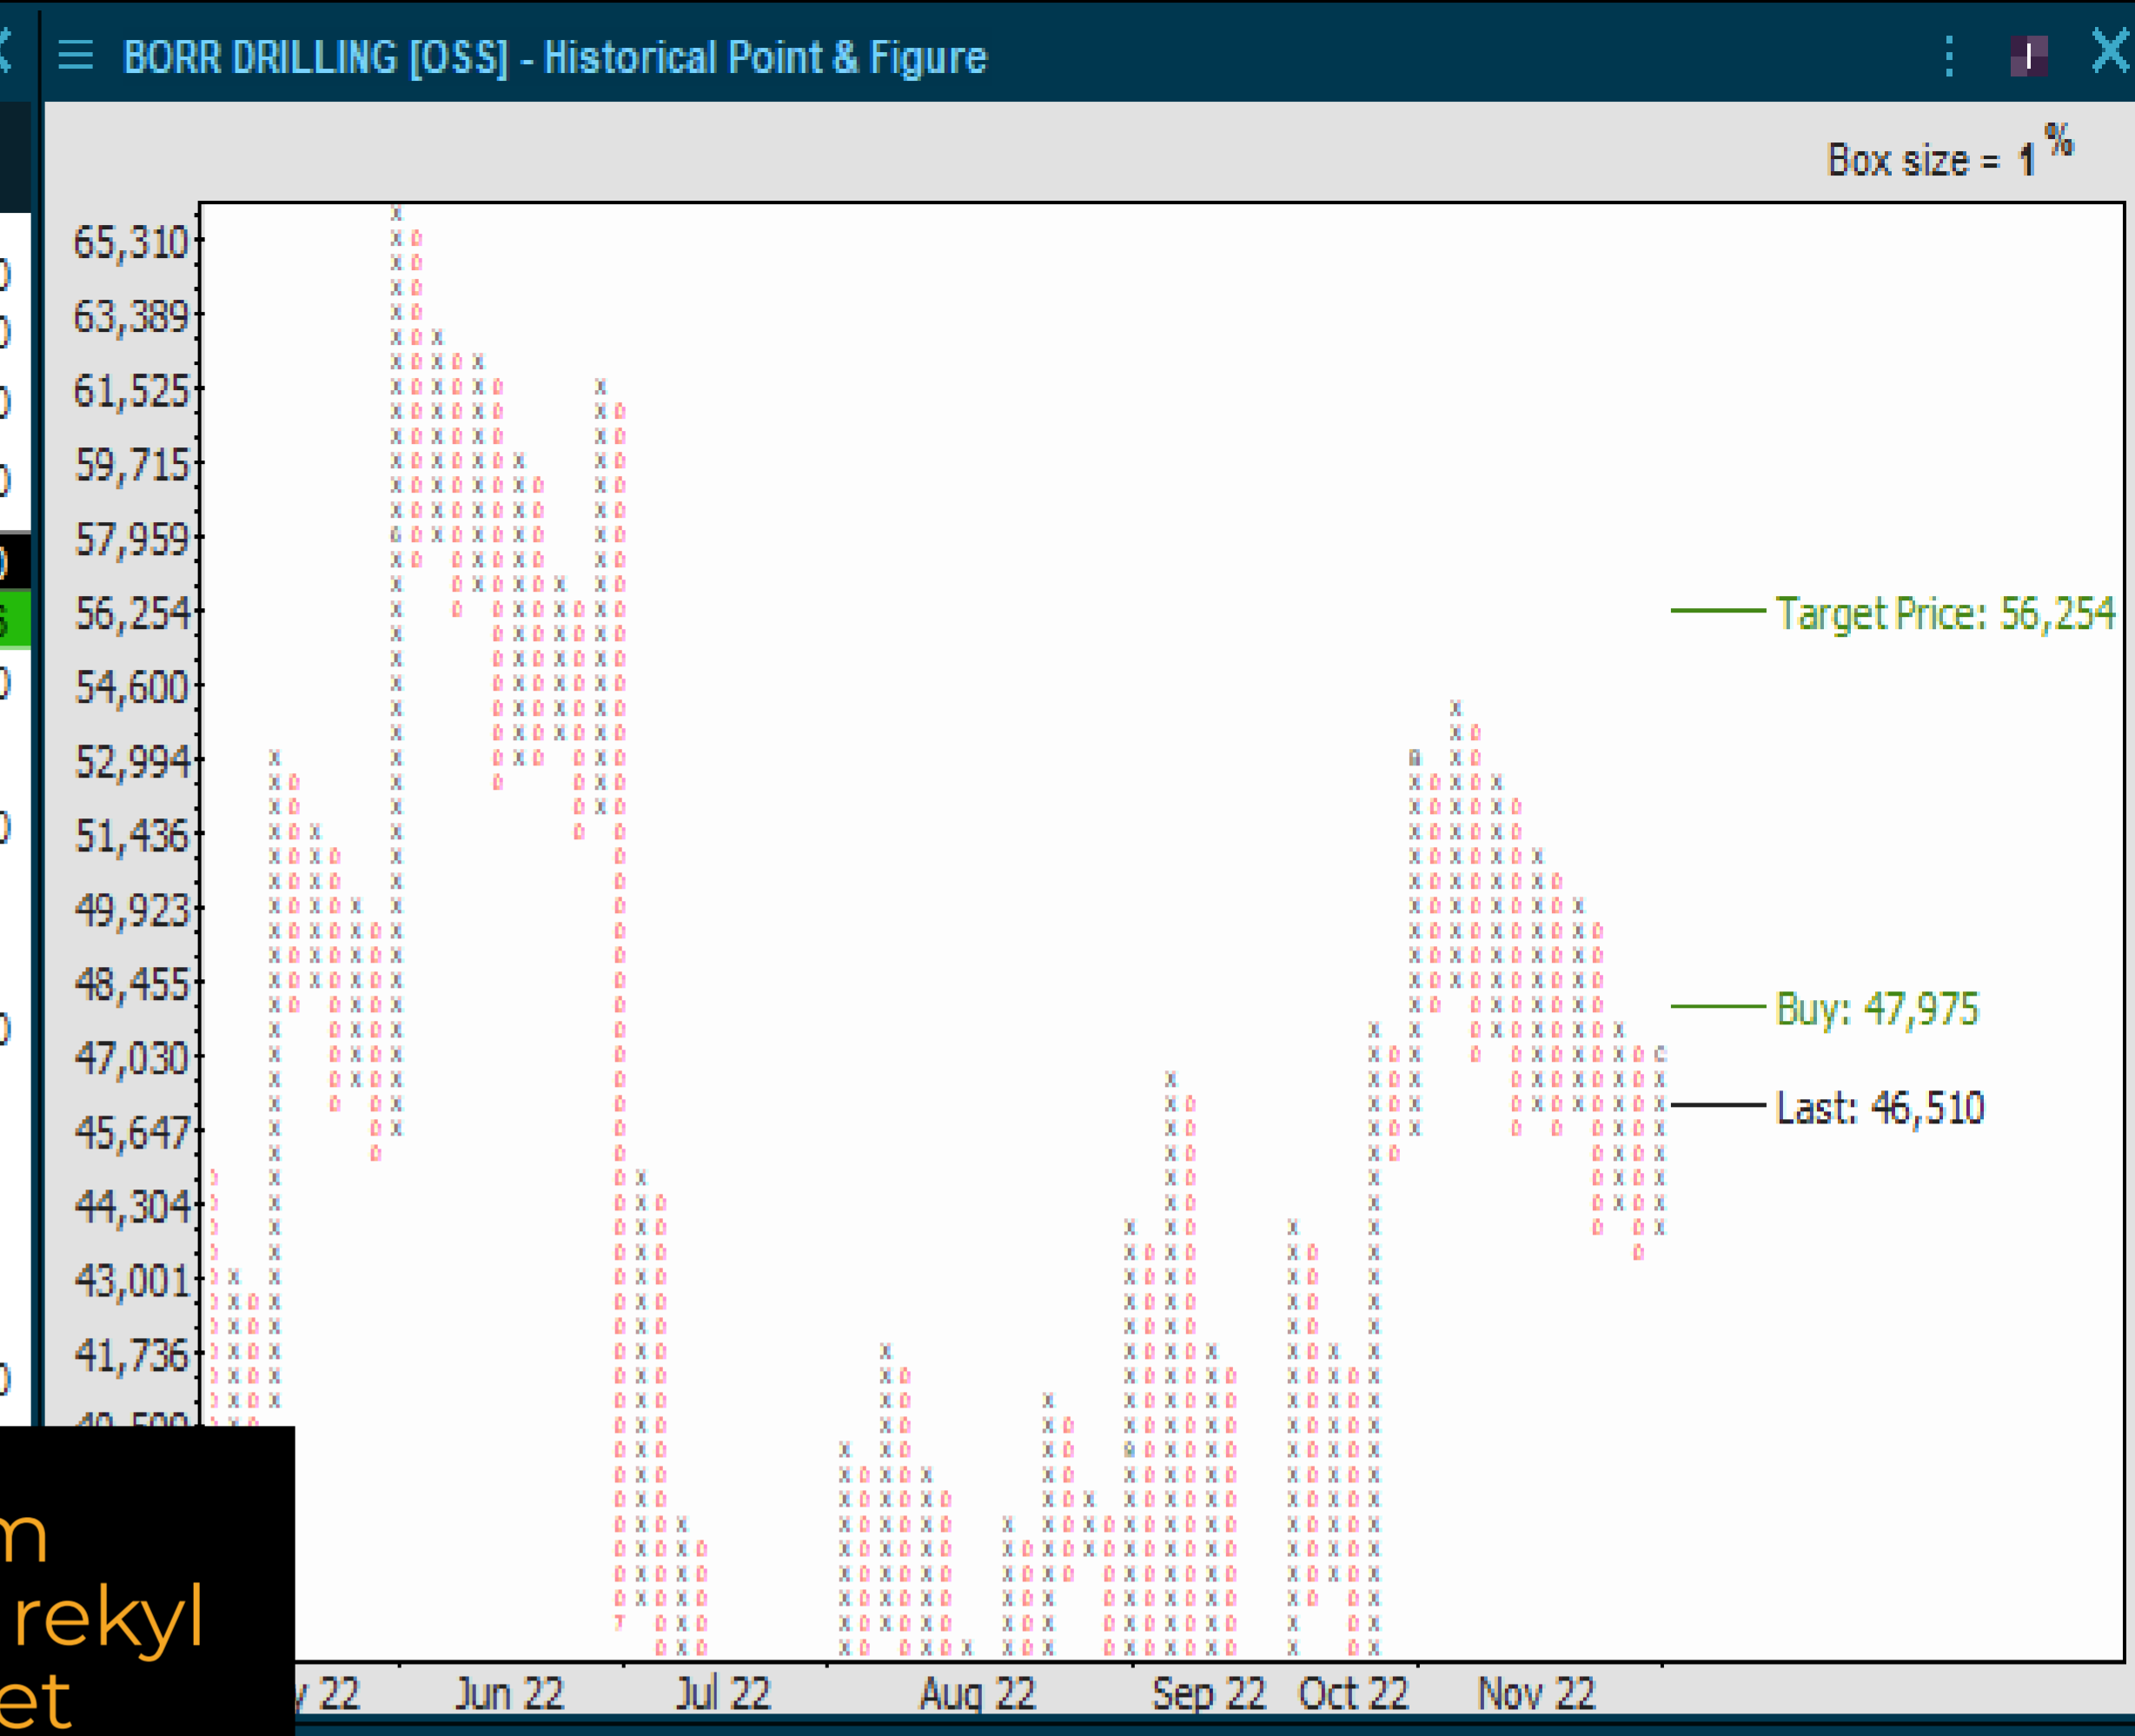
BORR DRILLING [OSS] - Historical Point & Figure

Box size = 1 %

65,310
63,389
61,525
59,715
57,959
56,254
54,600
52,994
51,436
49,923
48,455
47,030
45,647
44,304
43,001
41,736
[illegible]

Target Price: 56,254
Buy: 47,975
Last: 46,510

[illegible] 22 Jun 22 Jul 22 Aug 22 Sep 22 Oct 22 Nov 22

m
rekyl
et